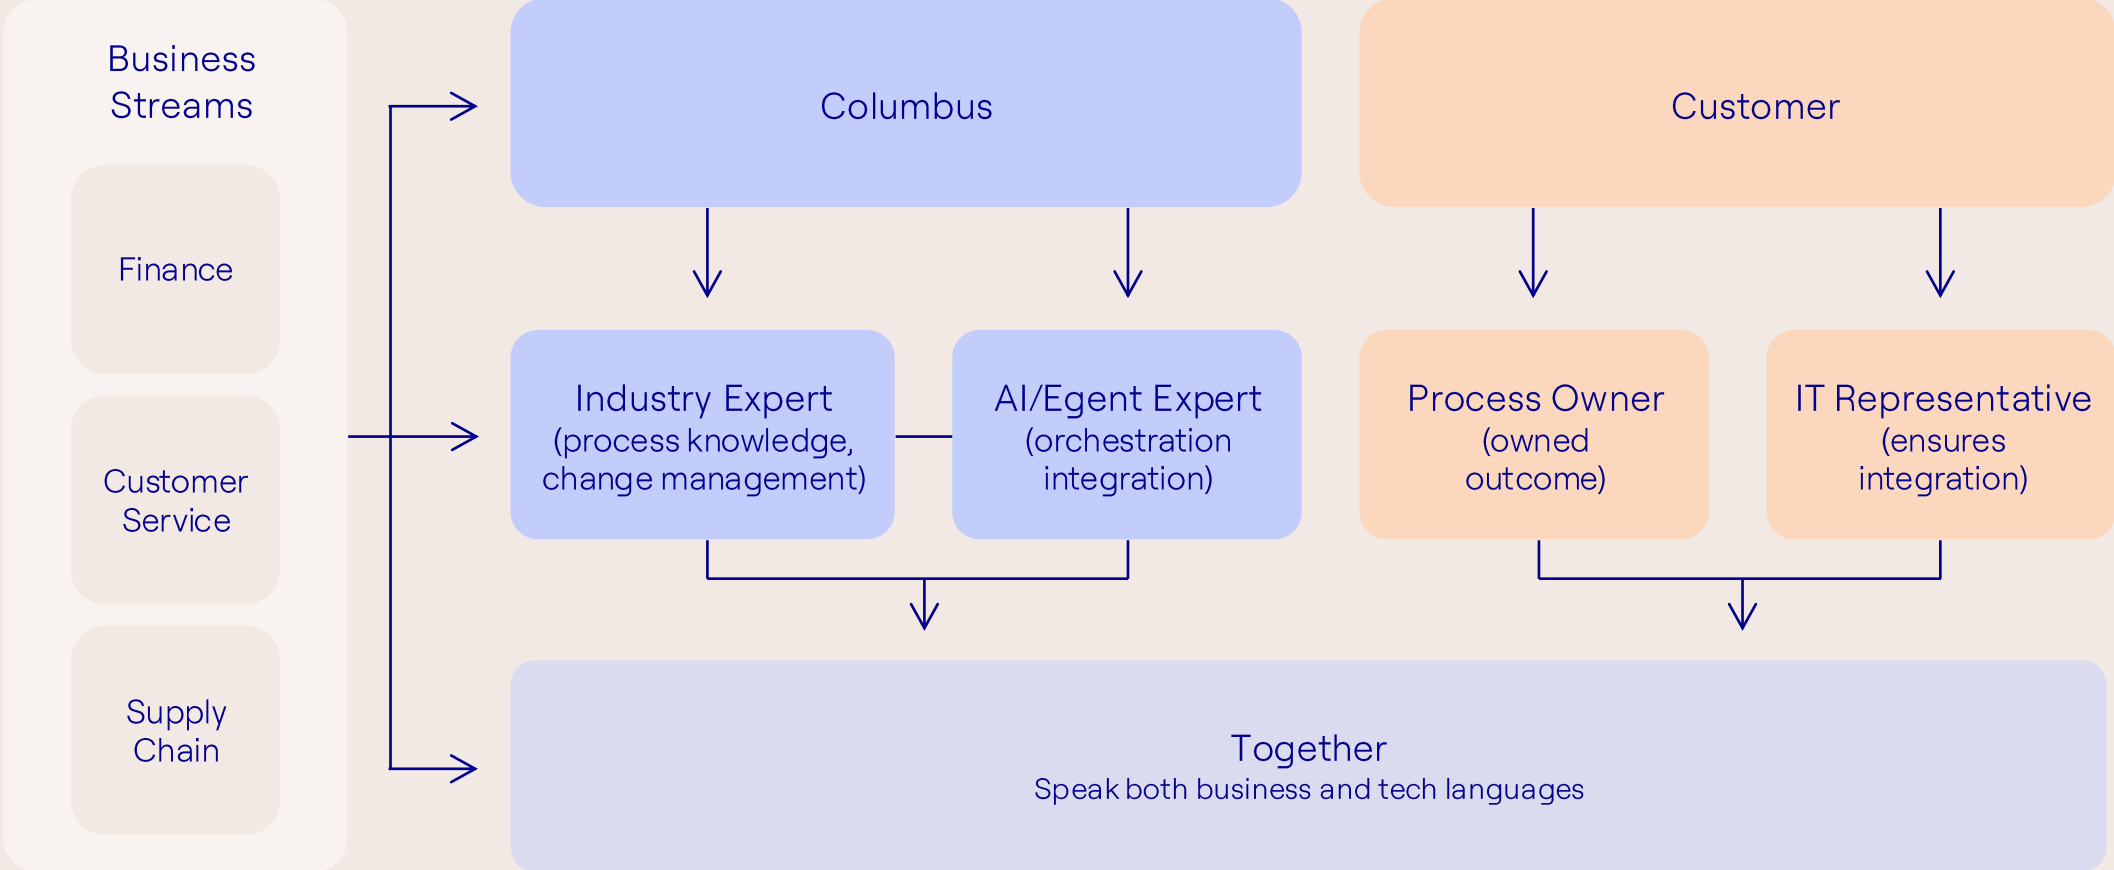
Business Streams

Finance

Customer Service

Supply Chain

Columbus

Customer

Industry Expert (process knowledge, change management)

AI/Egent Expert (orchestration integration)

Process Owner (owned outcome)

IT Representative (ensures integration)

Together
Speak both business and tech languages